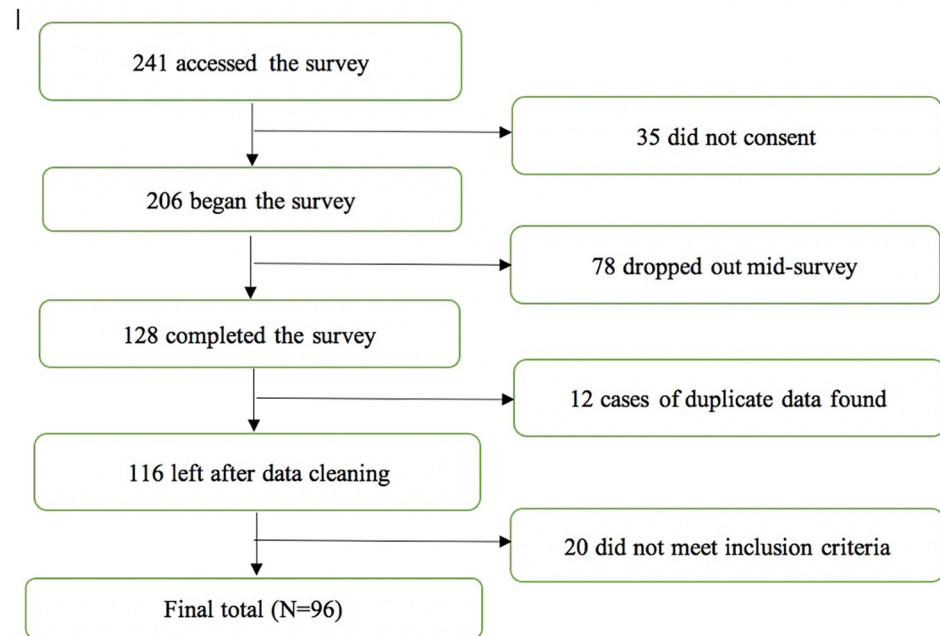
241 accessed the survey

35 did not consent

206 began the survey

78 dropped out mid-survey

128 completed the survey

12 cases of duplicate data found

116 left after data cleaning

20 did not meet inclusion criteria

Final total (N=96)